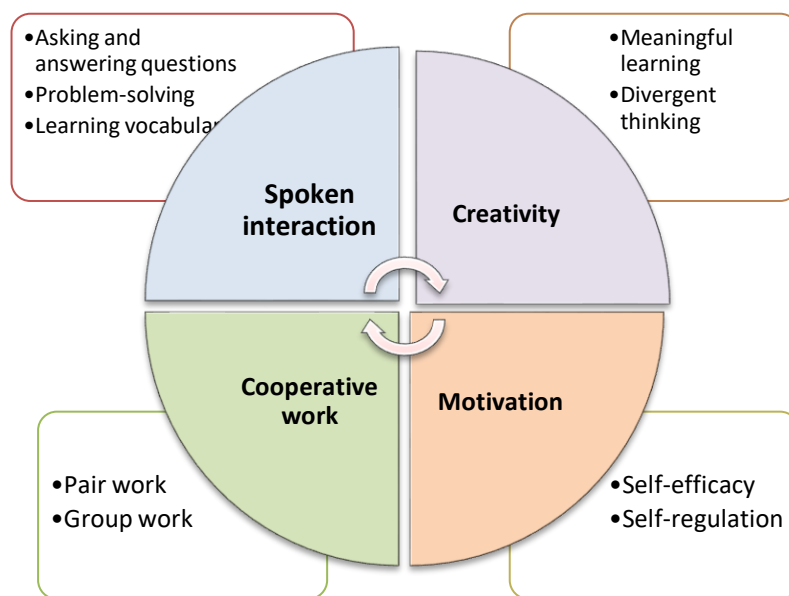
•Asking and answering questions
•Problem-solving
•Learning vocabular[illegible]

•Meaningful learning
•Divergent thinking

Spoken interaction

Creativity

Cooperative work

Motivation

•Pair work
•Group work

•Self-efficacy
•Self-regulation